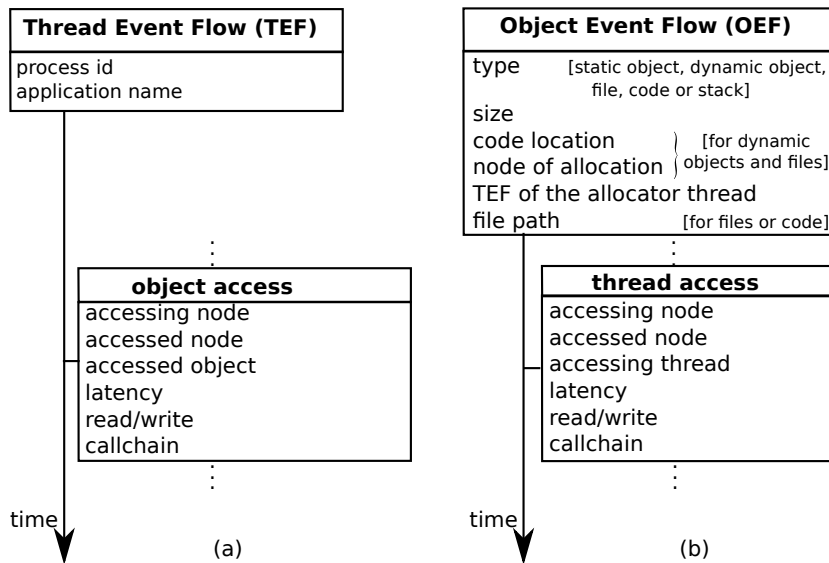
Thread Event Flow (TEF)

process id
application name

object access

accessing node
accessed node
accessed object
latency
read/write
callchain

time

(a)

Object Event Flow (OEF)

type [static object, dynamic object, file, code or stack]
size
code location
node of allocation [for dynamic objects and files]
TEF of the allocator thread
file path [for files or code]

thread access

accessing node
accessed node
accessing thread
latency
read/write
callchain

time

(b)